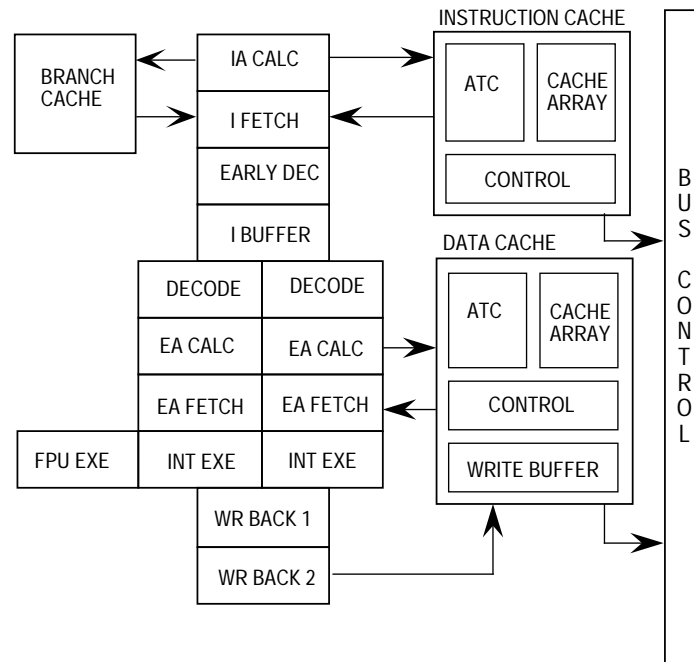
BRANCH CACHE

IA CALC

I FETCH

EARLY DEC

I BUFFER

INSTRUCTION CACHE

ATC

CACHE ARRAY

CONTROL

DECODE

DECODE

EA CALC

EA CALC

EA FETCH

EA FETCH

FPU EXE

INT EXE

INT EXE

WR BACK 1

WR BACK 2

DATA CACHE

ATC

CACHE ARRAY

CONTROL

WRITE BUFFER

BUS CONTROL